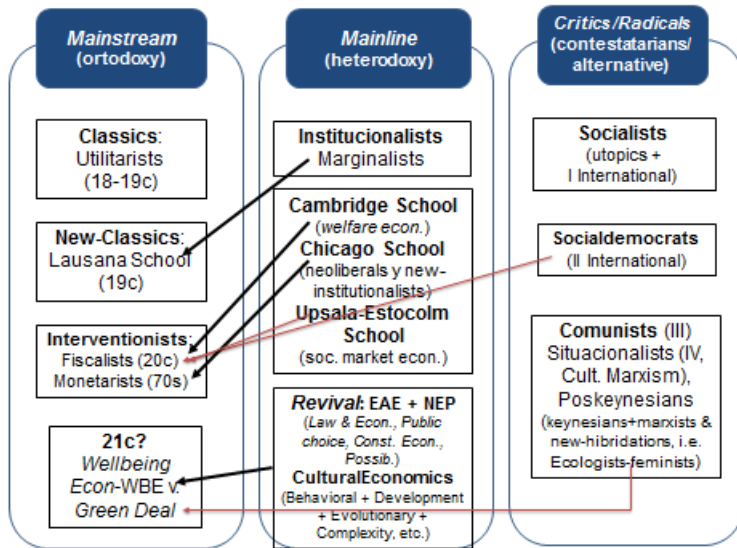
Mainstream
(ortodoxy)

Classics:
Utilitarists
(18-19c)

New-Classics:
Lausana School
(19c)

Interventionists:
Fiscalists (20c)
Monetarists (70s)

21c?
Wellbeing
Econ-WBE v.
Green Deal

Mainline
(heterodoxy)

Institucionalists
Marginalists

Cambridge School
(welfare econ.)
Chicago School
(neoliberals y new-institutionalists)
Upsala-Estocolm
School
(soc. market econ.)

Revival: EAE + NEP
(Law & Econ., Public choice, Const. Econ., Possib.)
CulturalEconomics
(Behavioral + Development + Evolutionary + Complexity, etc.)

Critics/Radicals
(contestatarians/
alternative)

Socialists
(utopics +
I International)

Socialdemocrats
(II International)

Comunists (III)
Situacionalists (IV,
Cult. Marxism),
Poskeynesians
(keynesians+marxists &
new-hibridations, i.e.
Ecologists-feminists)